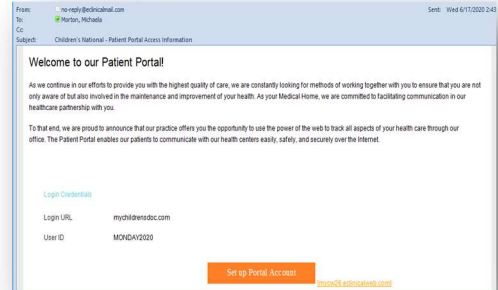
From: no-reply@eclinicalmail.com
To: Morton, Michaela
Cc:
Subject: Children's National - Patient Portal Access Information

Sent: Wed 6/17/2020 2:43

Welcome to our Patient Portal!

As we continue in our efforts to provide you with the highest quality of care, we are constantly looking for methods of working together with you to ensure that you are not only aware of but also involved in the maintenance and improvement of your health. As your Medical Home, we are committed to facilitating communication in our healthcare partnership with you.

To that end, we are proud to announce that our practice offers you the opportunity to use the power of the web to track all aspects of your health care through our office. The Patient Portal enables our patients to communicate with our health centers easily, safely, and securely over the Internet.

Login Credentials

Login URL mychildrensdoc.com

User ID MONDAY2020

Set up Portal Account

[mycw2E.eclinicalweb.com]